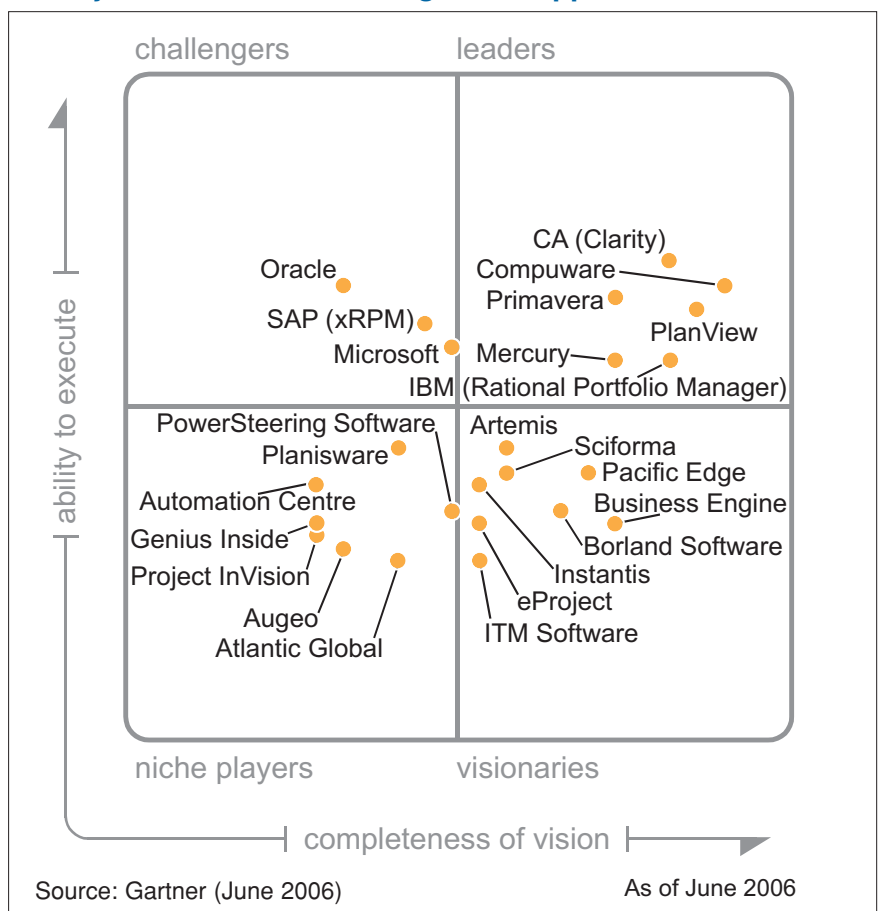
challengers

leaders

ability to execute

Oracle

SAP (xRPM)

Microsoft

CA (Clarity)

Compuware

Primavera

PlanView

Mercury

IBM (Rational Portfolio Manager)

PowerSteering Software

Planisware

Automation Centre

Genius Inside

Project InVision

Augeo

Atlantic Global

Artemis

Sciforma

Pacific Edge

Business Engine

Borland Software

Instantis

eProject

ITM Software

niche players

visionaries

completeness of vision

Source: Gartner (June 2006)

As of June 2006